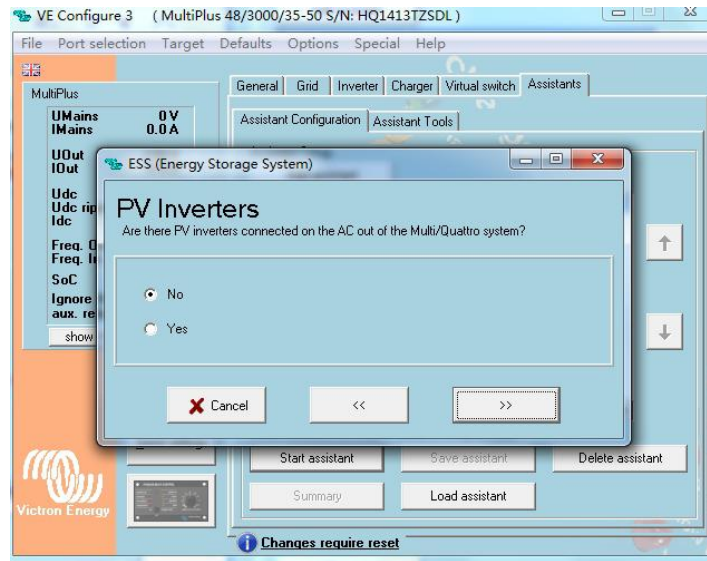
VE Configure 3 ( MultiPlus 48/3000/35-50 S/N: HQ1413TZSDL )

File Port selection Target Defaults Options Special Help

MultiPlus

UMains 0 V
IMains 0.0 A

UOut
IOut

Udc
Udc rip
Idc

Freq. O
Freq. I

SoC

Ignore
aux. re

show

General Grid Inverter Charger Virtual switch Assistants

Assistant Configuration Assistant Tools

ESS (Energy Storage System)

PV Inverters

Are there PV inverters connected on the AC out of the Multi/Quattro system?

No

Yes

Cancel

<<

>>

Start assistant Save assistant Delete assistant

Summary Load assistant

Victron Energy

Changes require reset